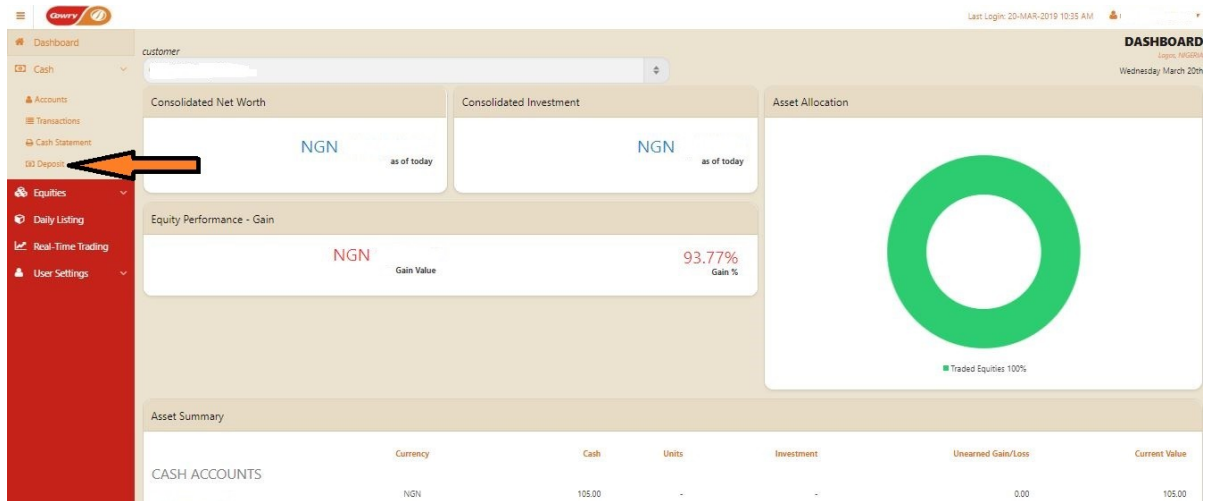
Cowry

Last Login: 20-MAR-2019 10:35 AM

Dashboard
Cash
Accounts
Transactions
Cash Statement
Deposit
Equities
Daily Listing
Real-Time Trading
User Settings

customer

DASHBOARD
Logos: NGERIA
Wednesday March 20th

Consolidated Net Worth
NGN
as of today

Consolidated Investment
NGN
as of today

Asset Allocation

Equity Performance - Gain
NGN
Gain Value
93.77%
Gain %

Traded Equities 100%

Asset Summary

| | Currency | Cash | Units | Investment | Unearned Gain/Loss | Current Value |
|---|---|---|---|---|---|---|
| CASH ACCOUNTS | | | | | | |
| | NGN | 105.00 | - | - | 0.00 | 105.00 |